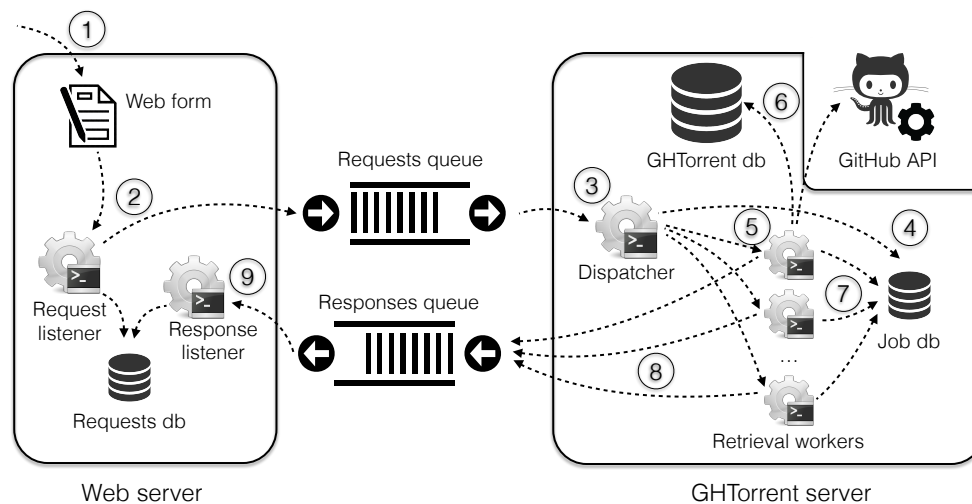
1

Web form

2

Request listener

9

Response listener

Requests db

Web server

Requests queue

Responses queue

GHTorrent db

6

GitHub API

3

Dispatcher

5

4

7

Job db

...

8

Retrieval workers

GHTorrent server